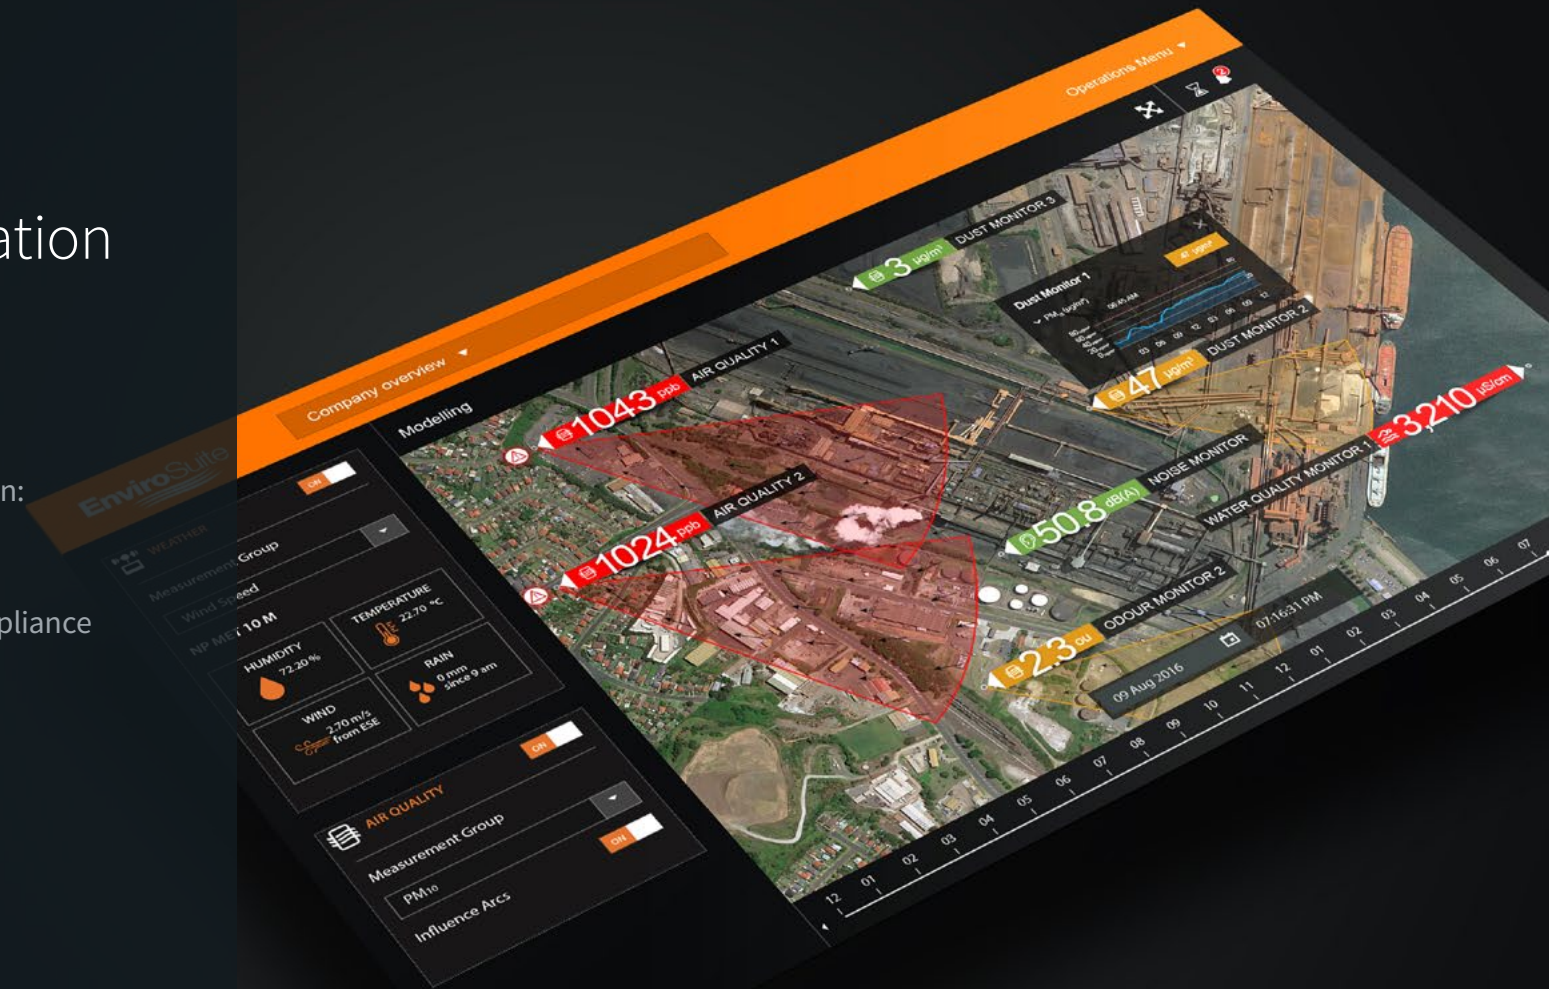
ation

n:

pliance

EnviroSuite

Operations Menu

Company overview

Modelling

WEATHER

ON

Measurement Group

Wind Speed

NP MET 10 M

HUMIDITY
72.20 %

TEMPERATURE
22.70 °C

WIND
2.70 m/s
from ESE

RAIN
0 mm
since 9 am

AIR QUALITY

ON

Measurement Group

PM10

Influence Arcs

ON

3 µg/m³ DUST MONITOR 3

Dust Monitor 1

PM10 (µg/m³)

41 µg/m³

47 µg/m³ DUST MONITOR 2

1043 ppb AIR QUALITY 1

1024 ppb AIR QUALITY 2

50.8 dB(A) NOISE MONITOR

3,210 µS/cm WATER QUALITY MONITOR 1

2.3 ou ODOUR MONITOR 2

09 Aug 2016

07:16:31 PM

12 01 02 03 04 05 06 07 08 09 10 11 12 01 02 03 04 05 06 07